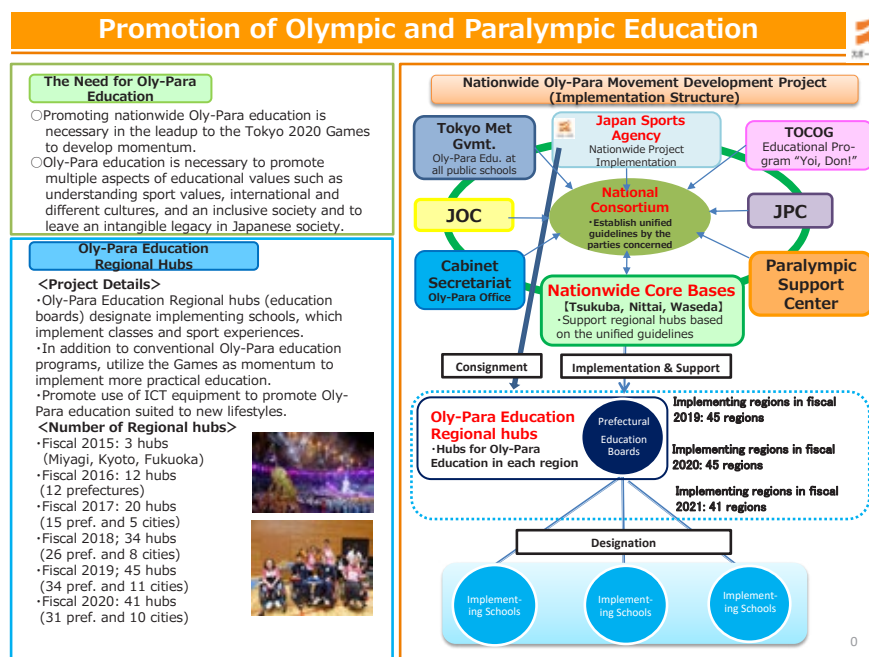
Promotion of Olympic and Paralympic Education

The Need for Oly-Para Education

○Promoting nationwide Oly-Para education is necessary in the leadup to the Tokyo 2020 Games to develop momentum.
○Oly-Para education is necessary to promote multiple aspects of educational values such as understanding sport values, international and different cultures, and an inclusive society and to leave an intangible legacy in Japanese society.

Oly-Para Education Regional Hubs

＜Project Details＞
・Oly-Para Education Regional hubs (education boards) designate implementing schools, which implement classes and sport experiences.
・In addition to conventional Oly-Para education programs, utilize the Games as momentum to implement more practical education.
・Promote use of ICT equipment to promote Oly-Para education suited to new lifestyles.
＜Number of Regional hubs＞
・Fiscal 2015: 3 hubs (Miyagi, Kyoto, Fukuoka)
・Fiscal 2016: 12 hubs (12 prefectures)
・Fiscal 2017: 20 hubs (15 pref. and 5 cities)
・Fiscal 2018; 34 hubs (26 pref. and 8 cities)
・Fiscal 2019: 45 hubs (34 pref. and 11 cities)
・Fiscal 2020: 41 hubs (31 pref. and 10 cities)

Nationwide Oly-Para Movement Development Project (Implementation Structure)

Tokyo Met Gvmt.
Oly-Para Edu. at all public schools

Japan Sports Agency
Nationwide Project Implementation

TOCOG
Educational Program "Yoi, Don!"

JOC

National Consortium
・Establish unified guidelines by the parties concerned

JPC

Cabinet Secretariat
Oly-Para Office

Nationwide Core Bases
【Tsukuba, Nittai, Waseda】
・Support regional hubs based on the unified guidelines

Paralympic Support Center

Consignment

Implementation & Support

Oly-Para Education Regional hubs
・Hubs for Oly-Para Education in each region

Prefectural Education Boards

Implementing regions in fiscal 2019: 45 regions
Implementing regions in fiscal 2020: 45 regions
Implementing regions in fiscal 2021: 41 regions

Designation

Implementing Schools

Implementing Schools

Implementing Schools

0